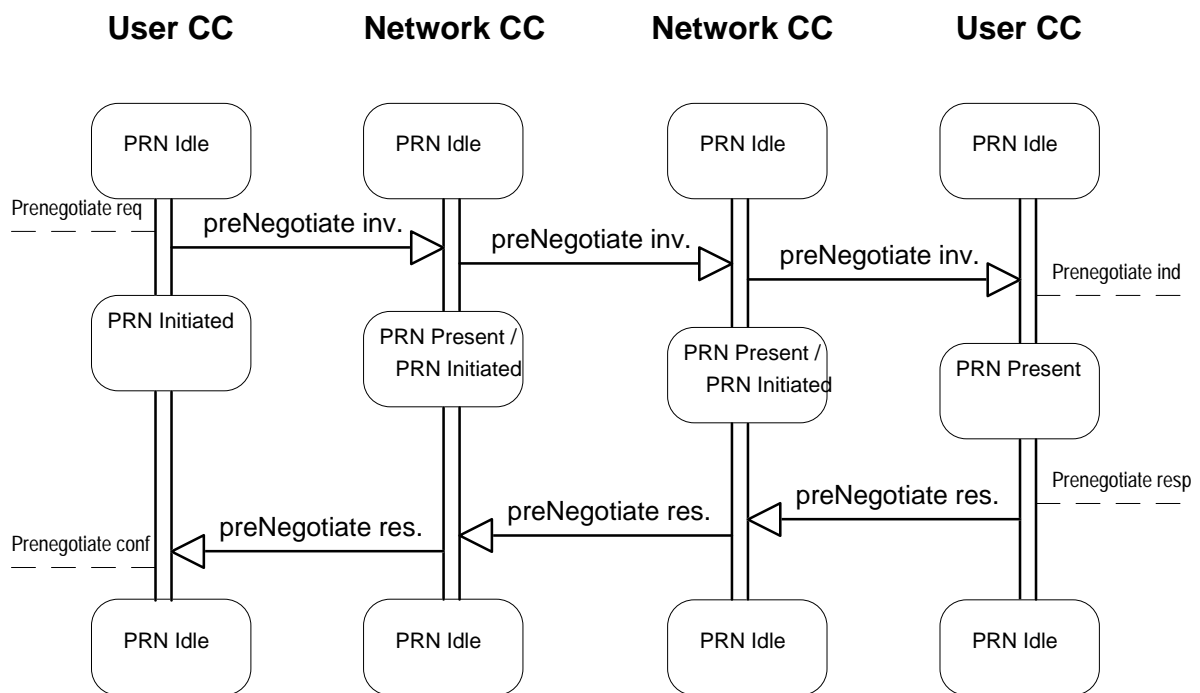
User CC
Network CC
Network CC
User CC

PRN Idle
PRN Idle
PRN Idle
PRN Idle

Prenegotiate req
preNegotiate inv.
preNegotiate inv.
preNegotiate inv.
Prenegotiate ind

PRN Initiated
PRN Present / PRN Initiated
PRN Present / PRN Initiated
PRN Present

Prenegotiate resp
preNegotiate res.
preNegotiate res.
preNegotiate res.
Prenegotiate conf

PRN Idle
PRN Idle
PRN Idle
PRN Idle